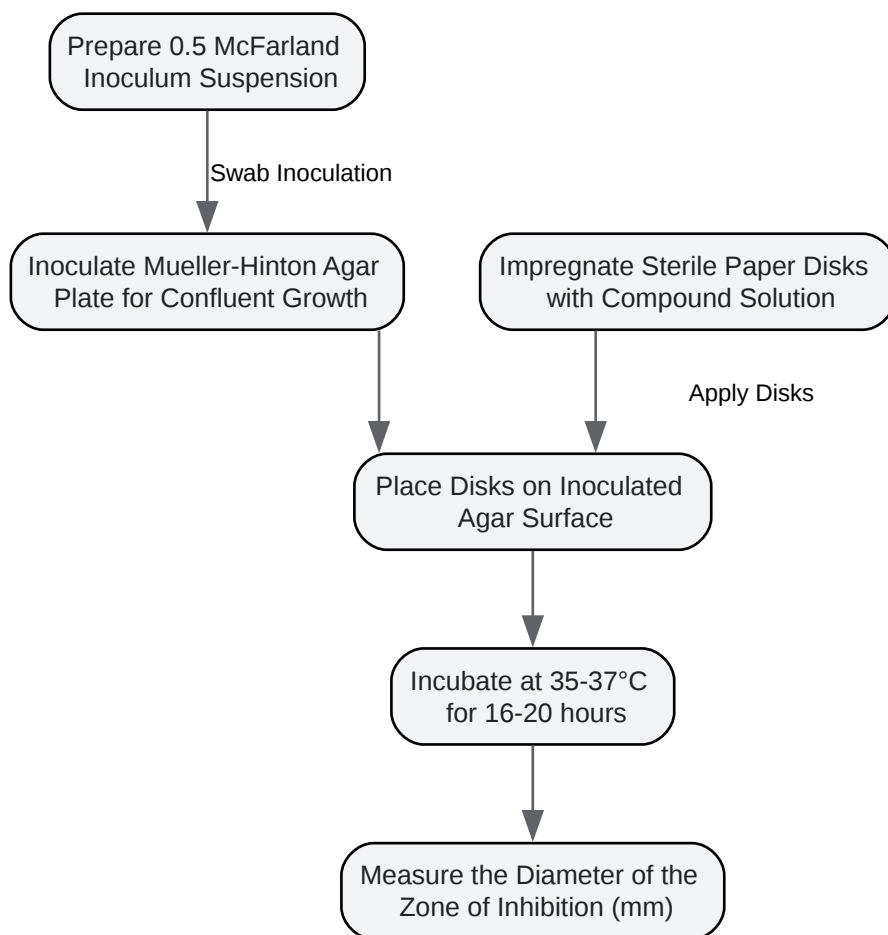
Prepare 0.5 McFarland Inoculum Suspension

Swab Inoculation

Inoculate Mueller-Hinton Agar Plate for Confluent Growth

Impregnate Sterile Paper Disks with Compound Solution

Apply Disks

Place Disks on Inoculated Agar Surface

Incubate at 35-37°C for 16-20 hours

Measure the Diameter of the Zone of Inhibition (mm)